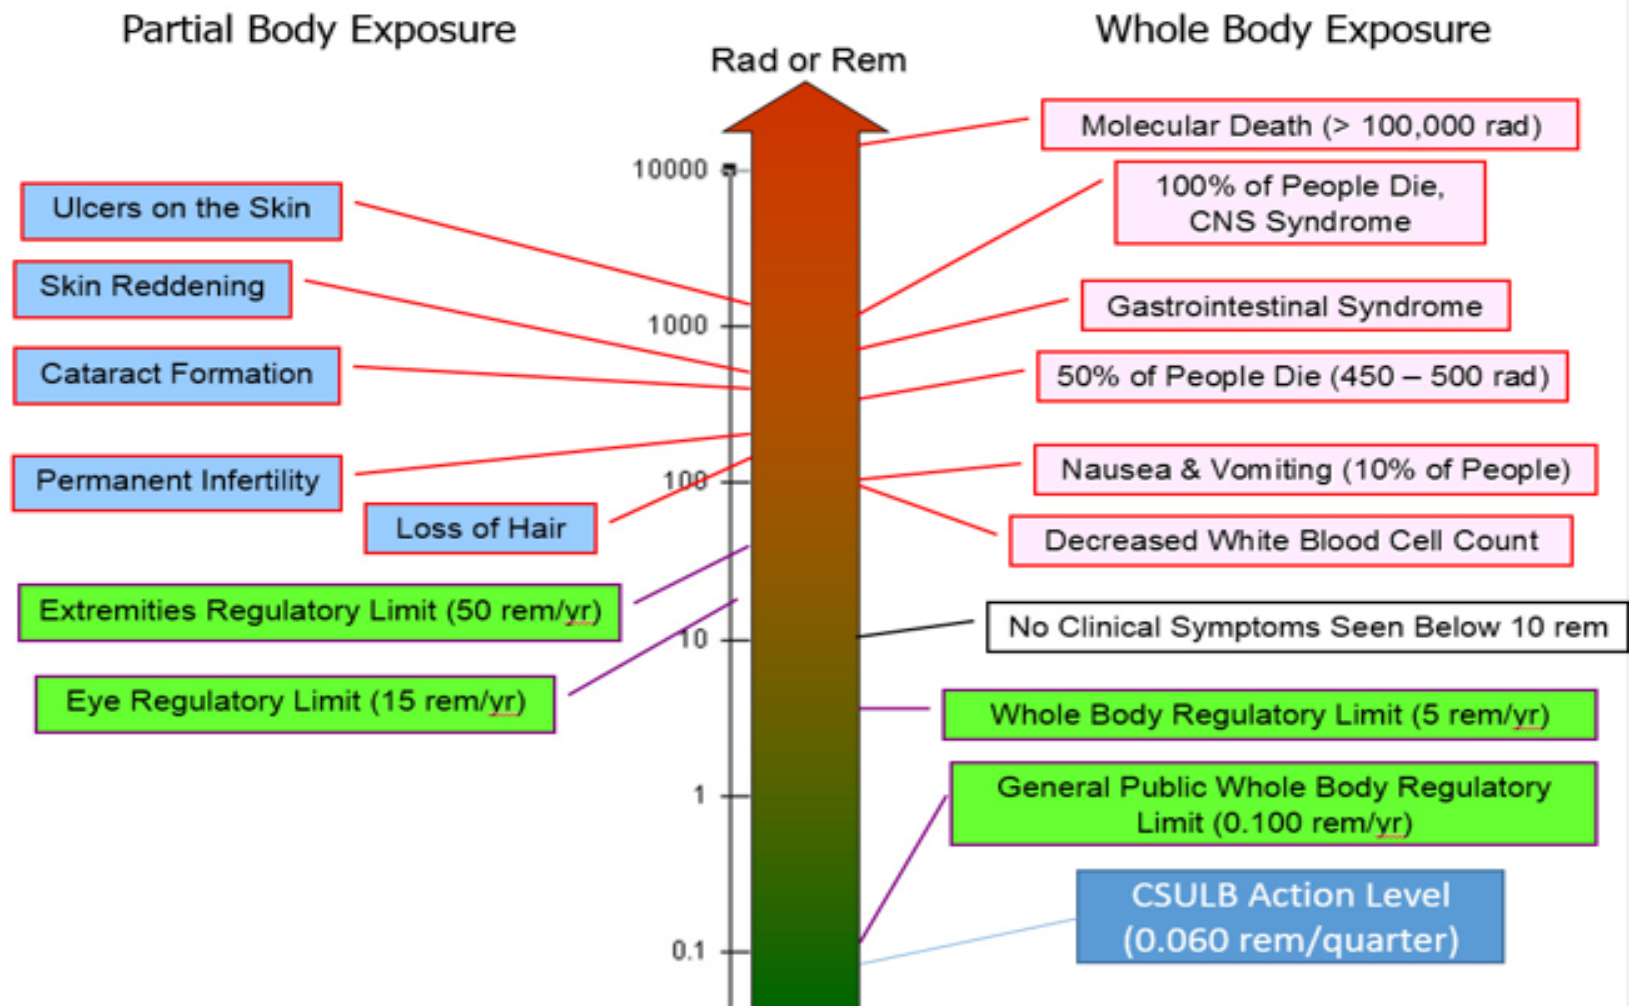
Partial Body Exposure

Rad or Rem

Whole Body Exposure

10000

1000

100

10

1

0.1

Ulcers on the Skin

Skin Reddening

Cataract Formation

Permanent Infertility

Loss of Hair

Extremities Regulatory Limit (50 rem/yr)

Eye Regulatory Limit (15 rem/yr)

Molecular Death (> 100,000 rad)

100% of People Die, CNS Syndrome

Gastrointestinal Syndrome

50% of People Die (450 – 500 rad)

Nausea & Vomiting (10% of People)

Decreased White Blood Cell Count

No Clinical Symptoms Seen Below 10 rem

Whole Body Regulatory Limit (5 rem/yr)

General Public Whole Body Regulatory Limit (0.100 rem/yr)

CSULB Action Level (0.060 rem/quarter)